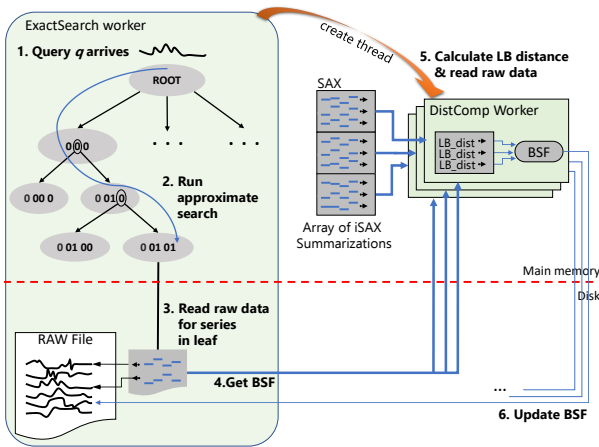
ExactSearch worker

1. Query $q$ arrives

ROOT

0 0 0

. . .

. . .

0 0 0 0

0 01 0

2. Run approximate search

0 01 00

0 01 01

3. Read raw data for series in leaf

RAW File

4.Get BSF

create thread

5. Calculate LB distance & read raw data

SAX

Array of iSAX Summarizations

DistComp Worker

LB_dist

LB_dist

LB_dist

BSF

Main memory

Disk

...

6. Update BSF